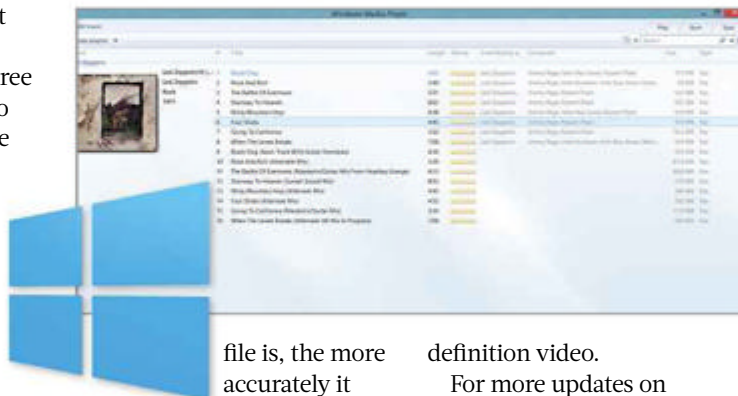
t

ree
o
e

Windows Media Player

Play Burn Sync

Led Zeppelin IV
Led Zeppelin
Rock
1971

Black Dog
Rock And Roll
The Battle Of Evermore
Stairway To Heaven
Misty Mountain Hop
Four Sticks
Going To California
When The Levee Breaks

file is, the more accurately it

definition video.
For more updates on